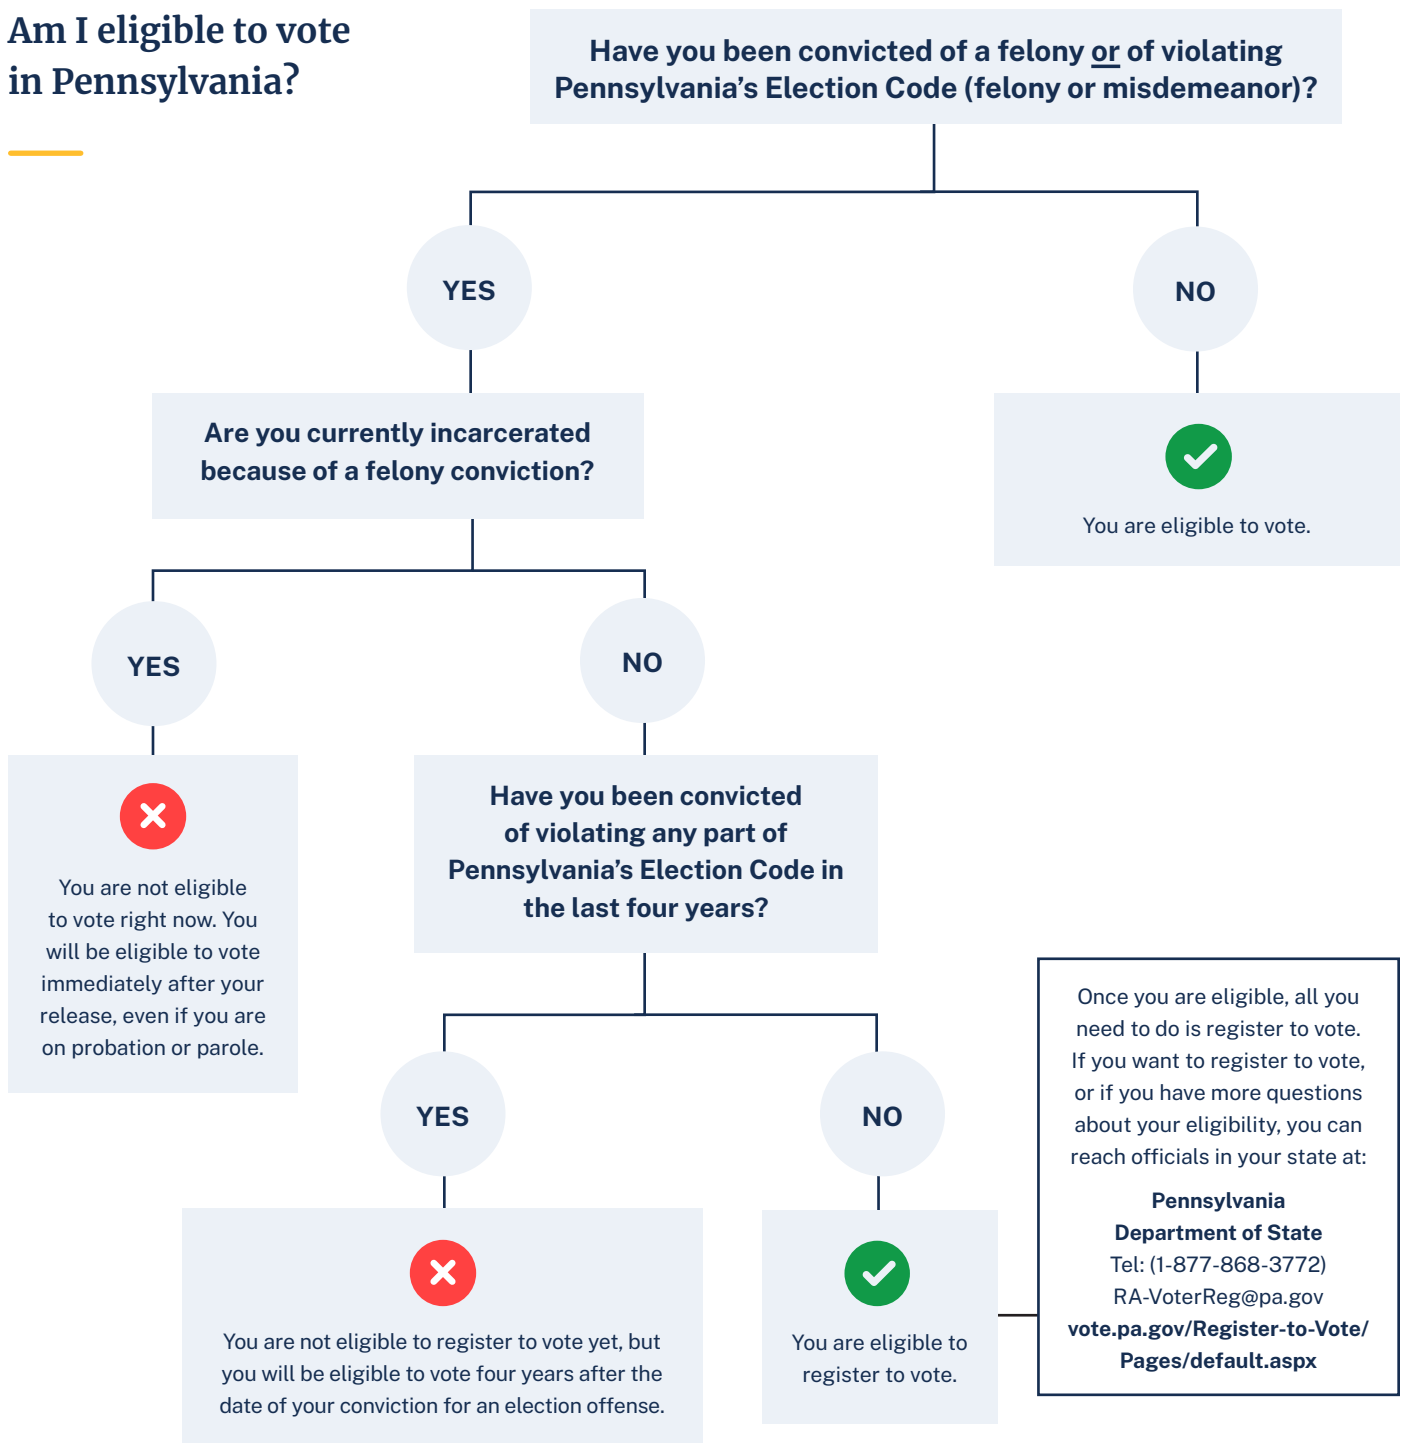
Am I eligible to vote in Pennsylvania?

Have you been convicted of a felony or of violating Pennsylvania's Election Code (felony or misdemeanor)?

YES

NO

You are eligible to vote.

Are you currently incarcerated because of a felony conviction?

YES

NO

You are not eligible to vote right now. You will be eligible to vote immediately after your release, even if you are on probation or parole.

Have you been convicted of violating any part of Pennsylvania's Election Code in the last four years?

YES

NO

You are not eligible to register to vote yet, but you will be eligible to vote four years after the date of your conviction for an election offense.

You are eligible to register to vote.

Once you are eligible, all you need to do is register to vote. If you want to register to vote, or if you have more questions about your eligibility, you can reach officials in your state at:

Pennsylvania Department of State
Tel: (1-877-868-3772)
RA-VoterReg@pa.gov
vote.pa.gov/Register-to-Vote/Pages/default.aspx